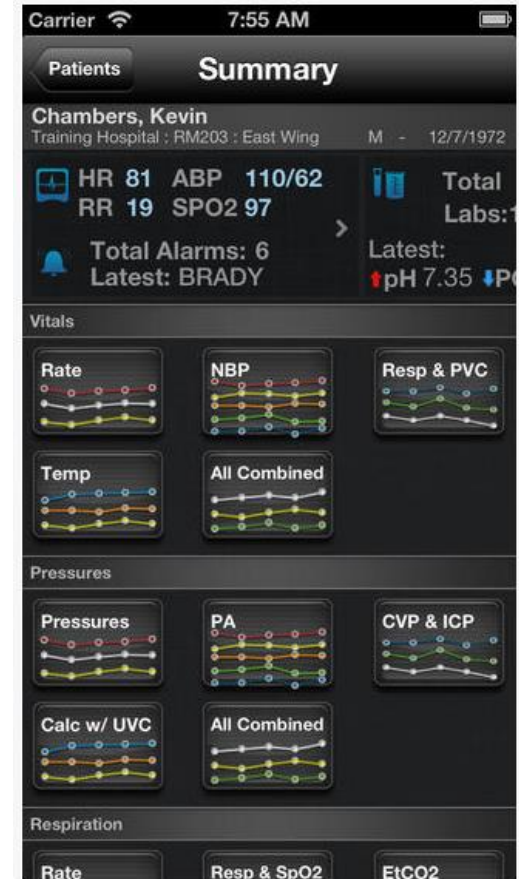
Carrier 7:55 AM

Patients Summary

Chambers, Kevin
Training Hospital : RM203 : East Wing M - 12/7/1972

HR 81 ABP 110/62
RR 19 SPO2 97

Total Alarms: 6
Latest: BRADY

Total
Labs:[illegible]

Latest:
pH 7.35 P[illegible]

Vitals

Rate
NBP
Resp & PVC
Temp
All Combined

Pressures

Pressures
PA
CVP & ICP
Calc w/ UVC
All Combined

Respiration

Rate
Resp & SpO2
EtCO2